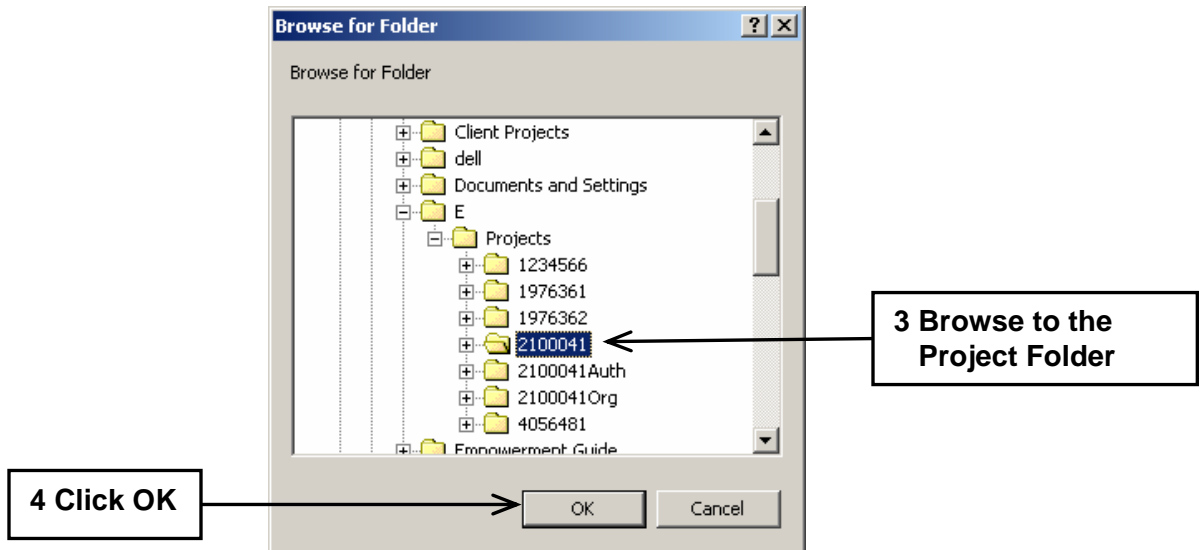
Browse for Folder

? X

Browse for Folder

Client Projects
dell
Documents and Settings
E
Projects
1234566
1976361
1976362
2100041
2100041Auth
2100041Org
4056481
Empowerment Guide

3 Browse to the Project Folder

4 Click OK

OK

Cancel